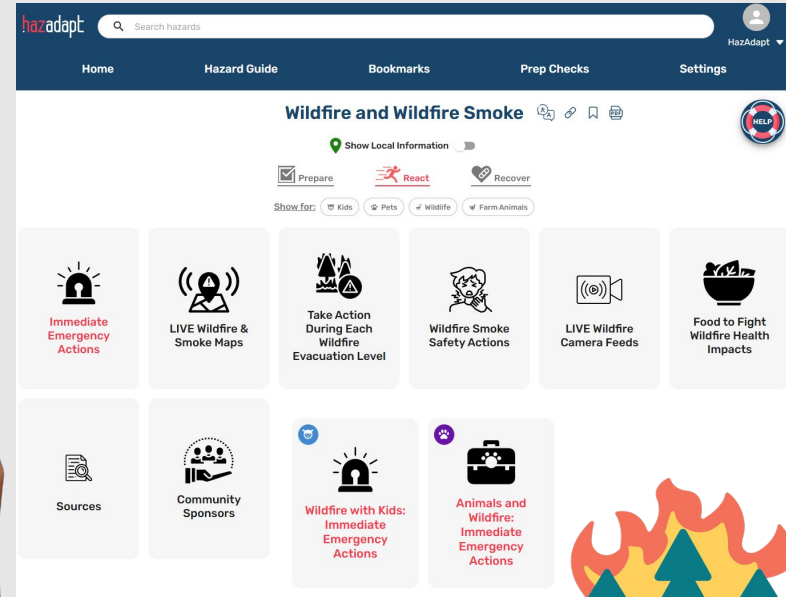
hazadapt

Search hazards

HazAdapt

Home Hazard Guide Bookmarks Prep Checks Settings

Wildfire and Wildfire Smoke

HELP

Show Local Information

Prepare React Recover

Show for: Kids Pets Wildlife Farm Animals

Immediate Emergency Actions

LIVE Wildfire & Smoke Maps

Take Action During Each Wildfire Evacuation Level

Wildfire Smoke Safety Actions

LIVE Wildfire Camera Feeds

Food to Fight Wildfire Health Impacts

Sources

Community Sponsors

Wildfire with Kids: Immediate Emergency Actions

Animals and Wildfire: Immediate Emergency Actions